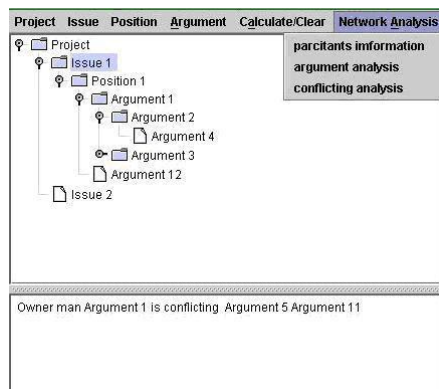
Project Issue Position Argument Calculate/Clear Network Analysis

parcitants information
argument analysis
conflicting analysis

Project
Issue 1
Position 1
Argument 1
Argument 2
Argument 4
Argument 3
Argument 12
Issue 2

Owner man Argument 1 is conflicting Argument 5 Argument 11